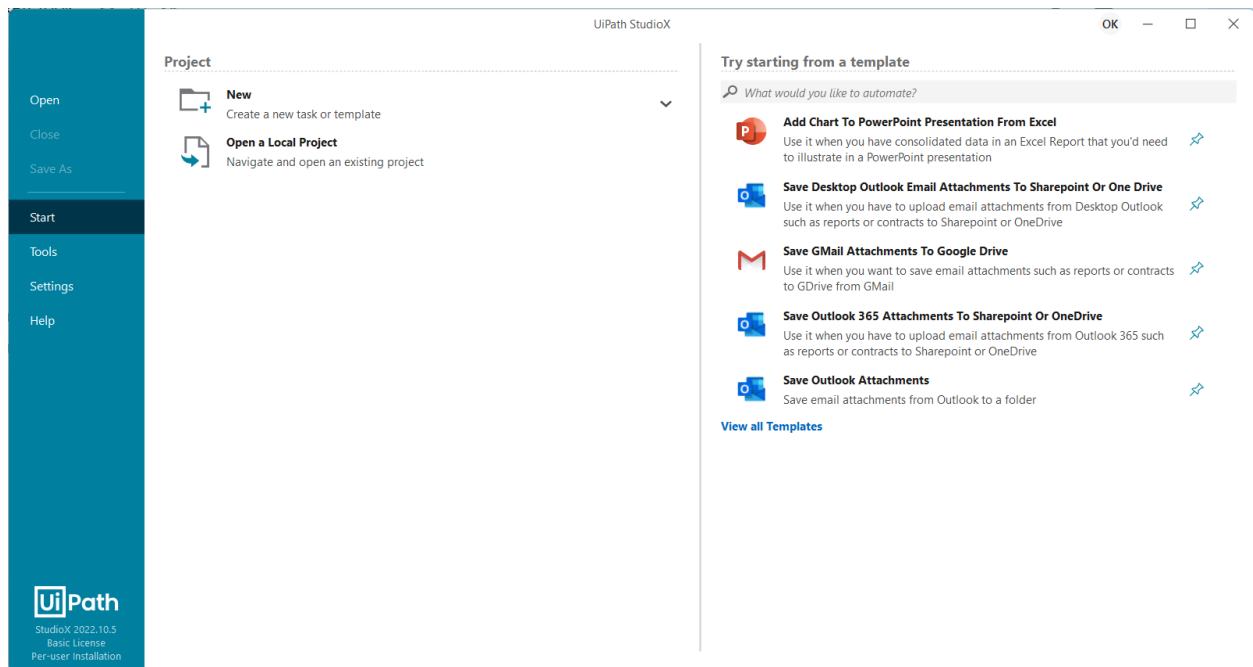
UiPath StudioX

OK

Open
Close
Save As

Start
Tools
Settings
Help

UiPath
StudioX 2022.10.5
Basic License
Per-user Installation

Project

New
Create a new task or template

Open a Local Project
Navigate and open an existing project

Try starting from a template

What would you like to automate?

Add Chart To PowerPoint Presentation From Excel
Use it when you have consolidated data in an Excel Report that you'd need to illustrate in a PowerPoint presentation

Save Desktop Outlook Email Attachments To Sharepoint Or One Drive
Use it when you have to upload email attachments from Desktop Outlook such as reports or contracts to Sharepoint or OneDrive

Save GMail Attachments To Google Drive
Use it when you want to save email attachments such as reports or contracts to GDrive from GMail

Save Outlook 365 Attachments To Sharepoint Or OneDrive
Use it when you have to upload email attachments from Outlook 365 such as reports or contracts to Sharepoint or OneDrive

Save Outlook Attachments
Save email attachments from Outlook to a folder

View all Templates